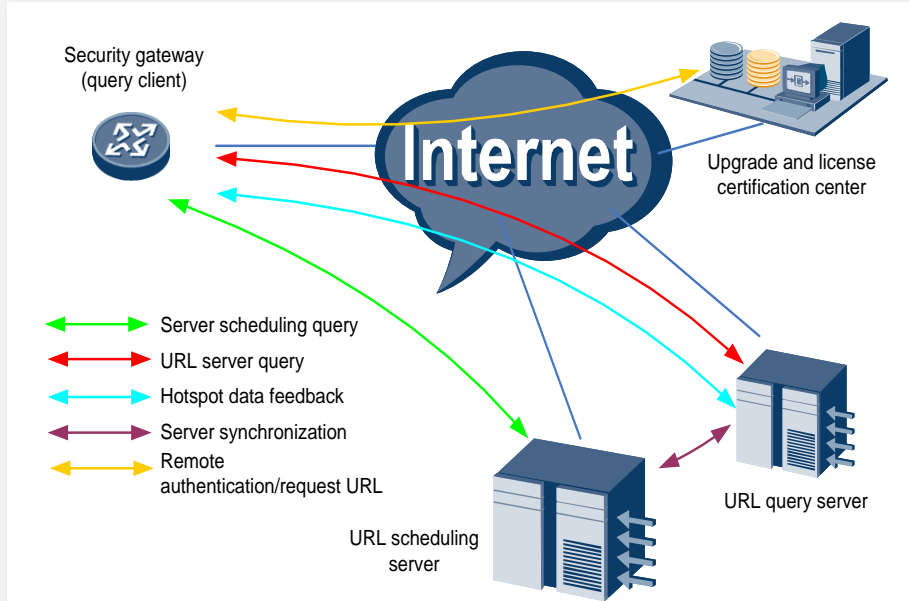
Security gateway
(query client)

Internet

Upgrade and license certification center

Server scheduling query

URL server query

Hotspot data feedback

Server synchronization

Remote authentication/request URL

URL query server

URL scheduling server